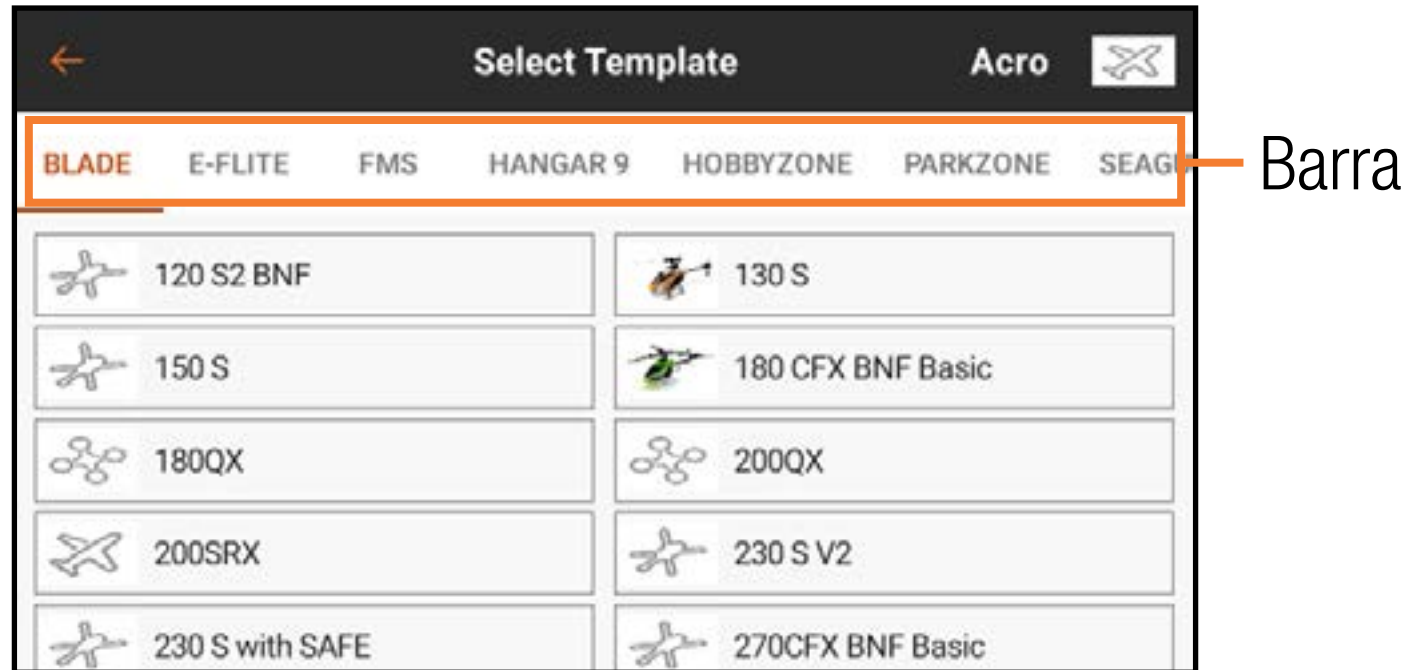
←
Select Template
Acro

BLADE
E-FLITE
FMS
HANGAR 9
HOBBYZONE
PARKZONE
SEAG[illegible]

Barra

| | |
|---|---|
| 120 S2 BNF | 130 S |
| 150 S | 180 CFX BNF Basic |
| 180QX | 200QX |
| 200SRX | 230 S V2 |
| 230 S with SAFE | 270CFX BNF Basic |